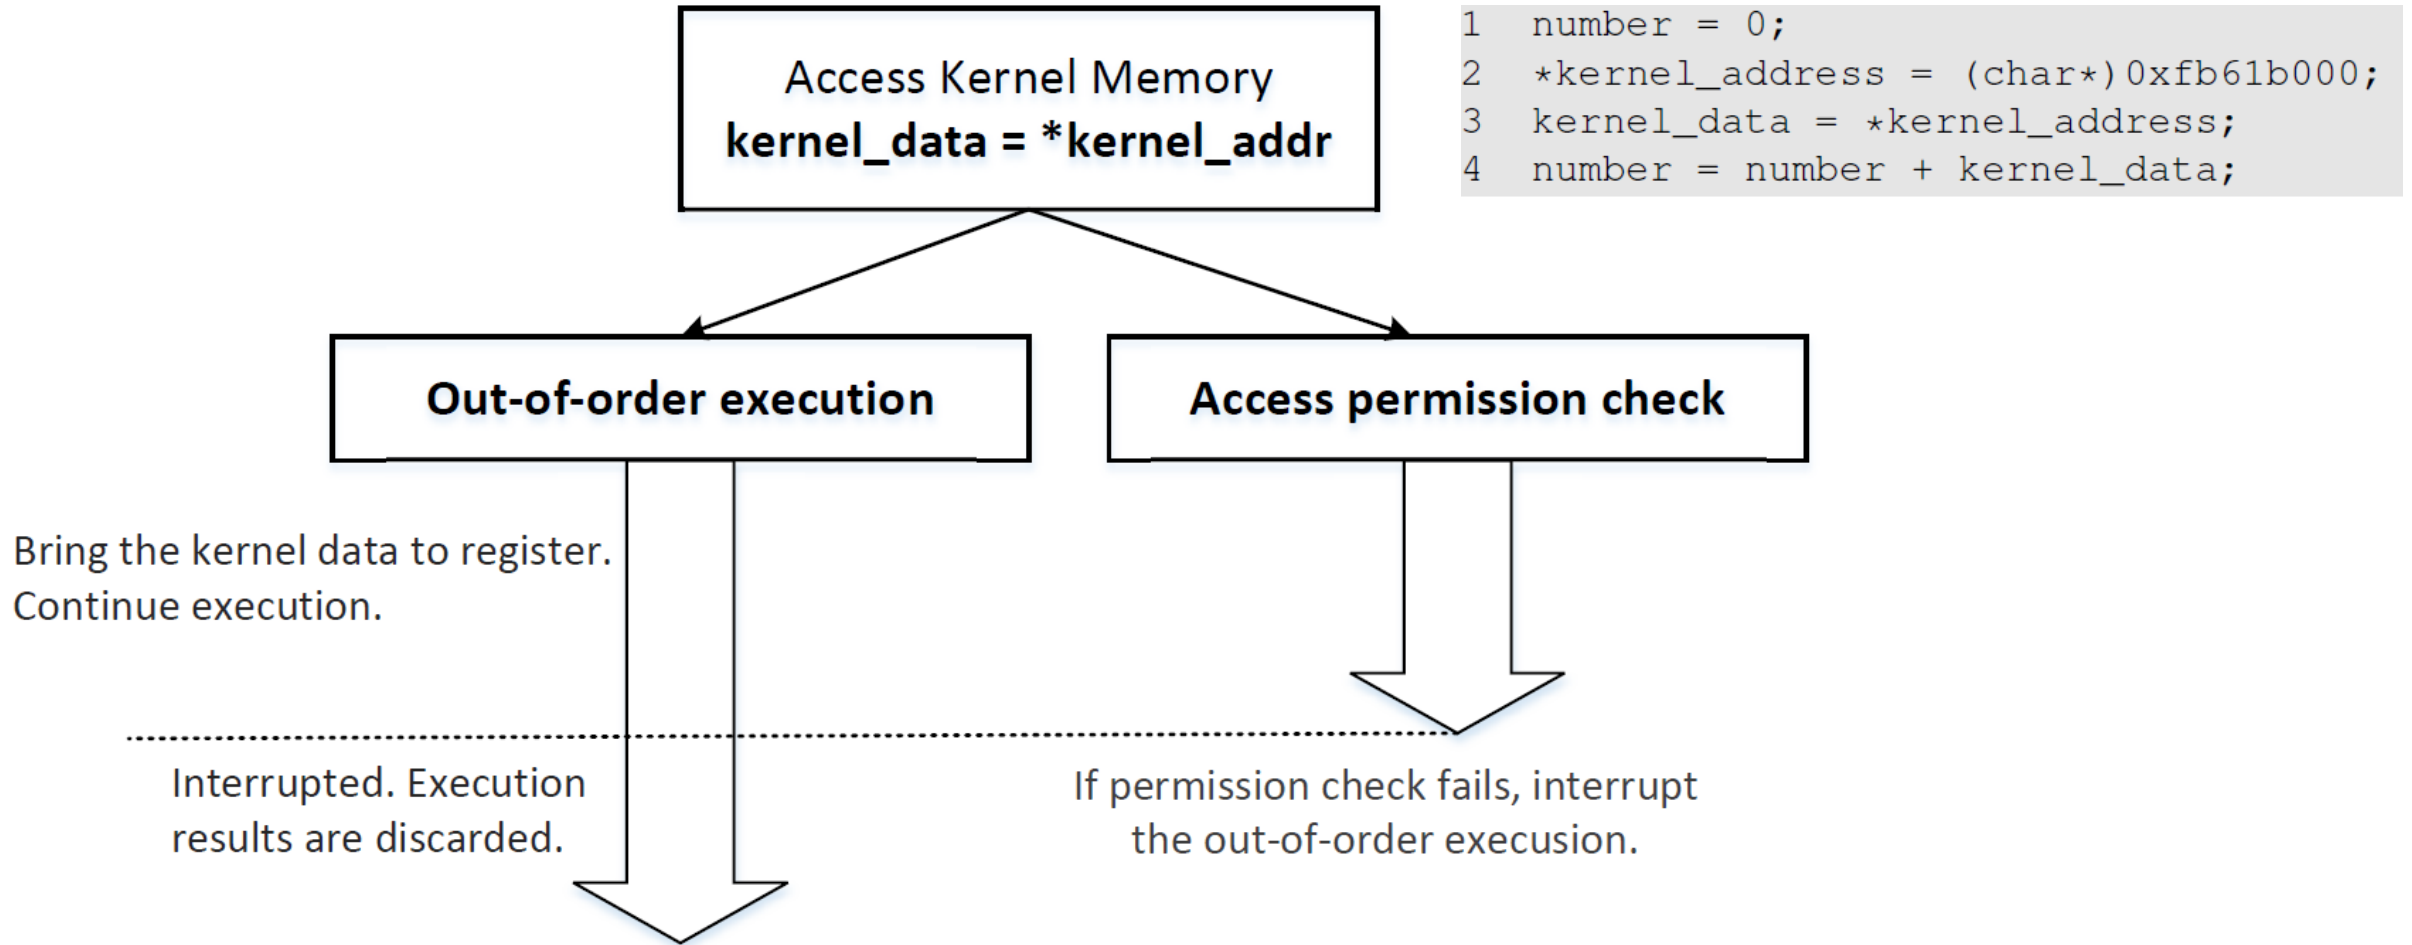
Access Kernel Memory
kernel_data = *kernel_addr

1 number = 0;
2 *kernel_address = (char*)0xfb61b000;
3 kernel_data = *kernel_address;
4 number = number + kernel_data;

Out-of-order execution

Access permission check

Bring the kernel data to register.
Continue execution.

Interrupted. Execution results are discarded.

If permission check fails, interrupt the out-of-order execusion.